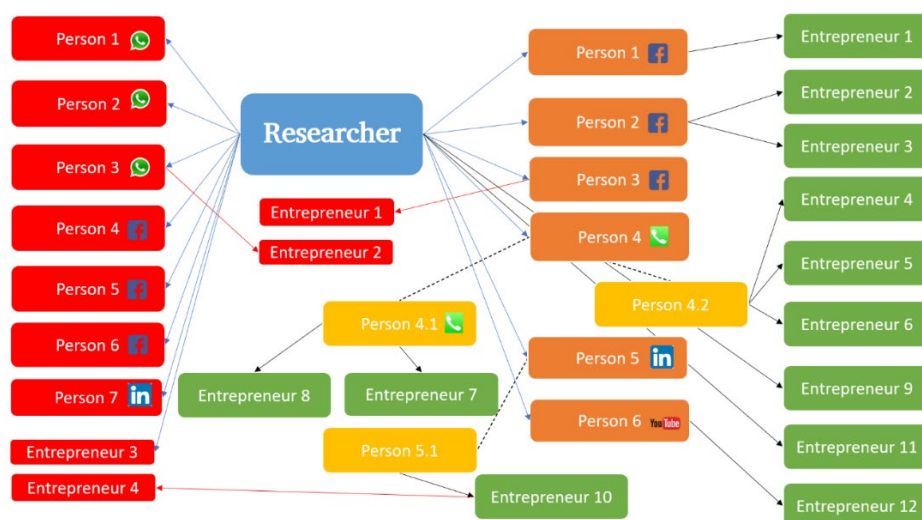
Person 1

Person 2

Person 3

Person 4

Person 5

Person 6

Person 7 in

Entrepreneur 3

Entrepreneur 4

Researcher

Entrepreneur 1

Entrepreneur 2

Person 1

Person 2

Person 3

Person 4

Person 4.1

Person 4.2

Person 5 in

Person 5.1

Person 6 YouTube

Entrepreneur 8

Entrepreneur 7

Entrepreneur 10

Entrepreneur 1

Entrepreneur 2

Entrepreneur 3

Entrepreneur 4

Entrepreneur 5

Entrepreneur 6

Entrepreneur 9

Entrepreneur 11

Entrepreneur 12